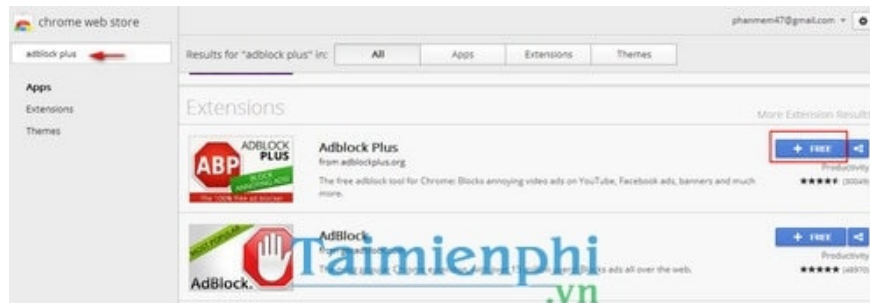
chrome web store

adblock plus

Apps
Extensions
Themes

phanmem47@gmail.com

Results for "adblock plus" in:
All
Apps
Extensions
Themes

Extensions

More Extension Results

ADBLOCK PLUS
ABP
BLOCK ANNOYING ADS
The 100% free ad blocker

Adblock Plus
from adblockplus.org
The free adblock tool for Chrome: Blocks annoying video ads on YouTube, Facebook ads, banners and much more.

+ FREE
Productivity
★★★★★ (30049)

MOST POPULAR
AdBlock.

AdBlock
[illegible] ads all over the web.

+ FREE
Productivity
★★★★★ (48970)

Taimienphi
.vn